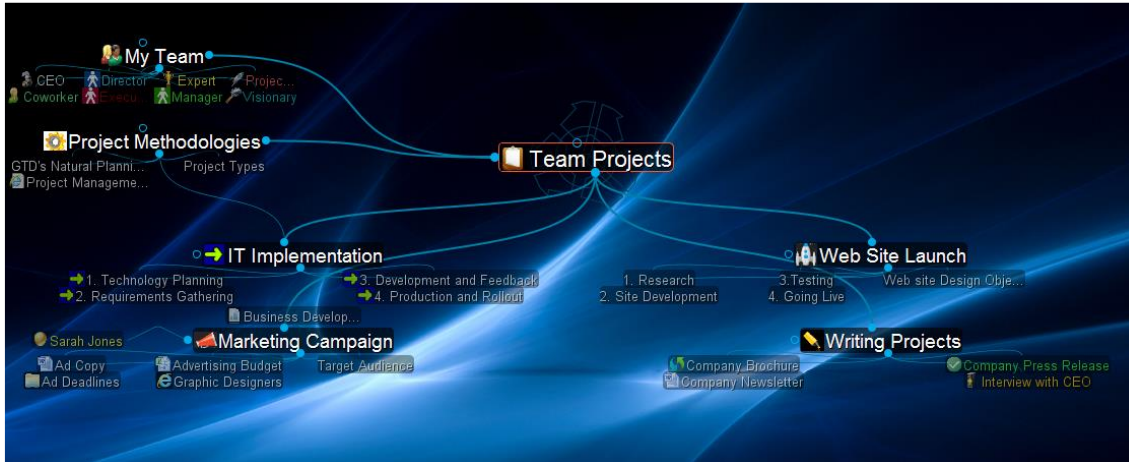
My Team
CEO
Director
Expert
Projec...
Coworker
Execu...
Manager
Visionary

Project Methodologies
GTD's Natural Planni...
Project Types
Project Manageme...

Team Projects

IT Implementation
1. Technology Planning
2. Requirements Gathering
3. Development and Feedback
4. Production and Rollout
Business Develop...

Web Site Launch
1. Research
2. Site Development
3.Testing
4. Going Live
Web site Design Obje...

Marketing Campaign
Sarah Jones
Ad Copy
Ad Deadlines
Advertising Budget
Graphic Designers
Target Audience

Writing Projects
Company Brochure
Company Newsletter
Company Press Release
Interview with CEO